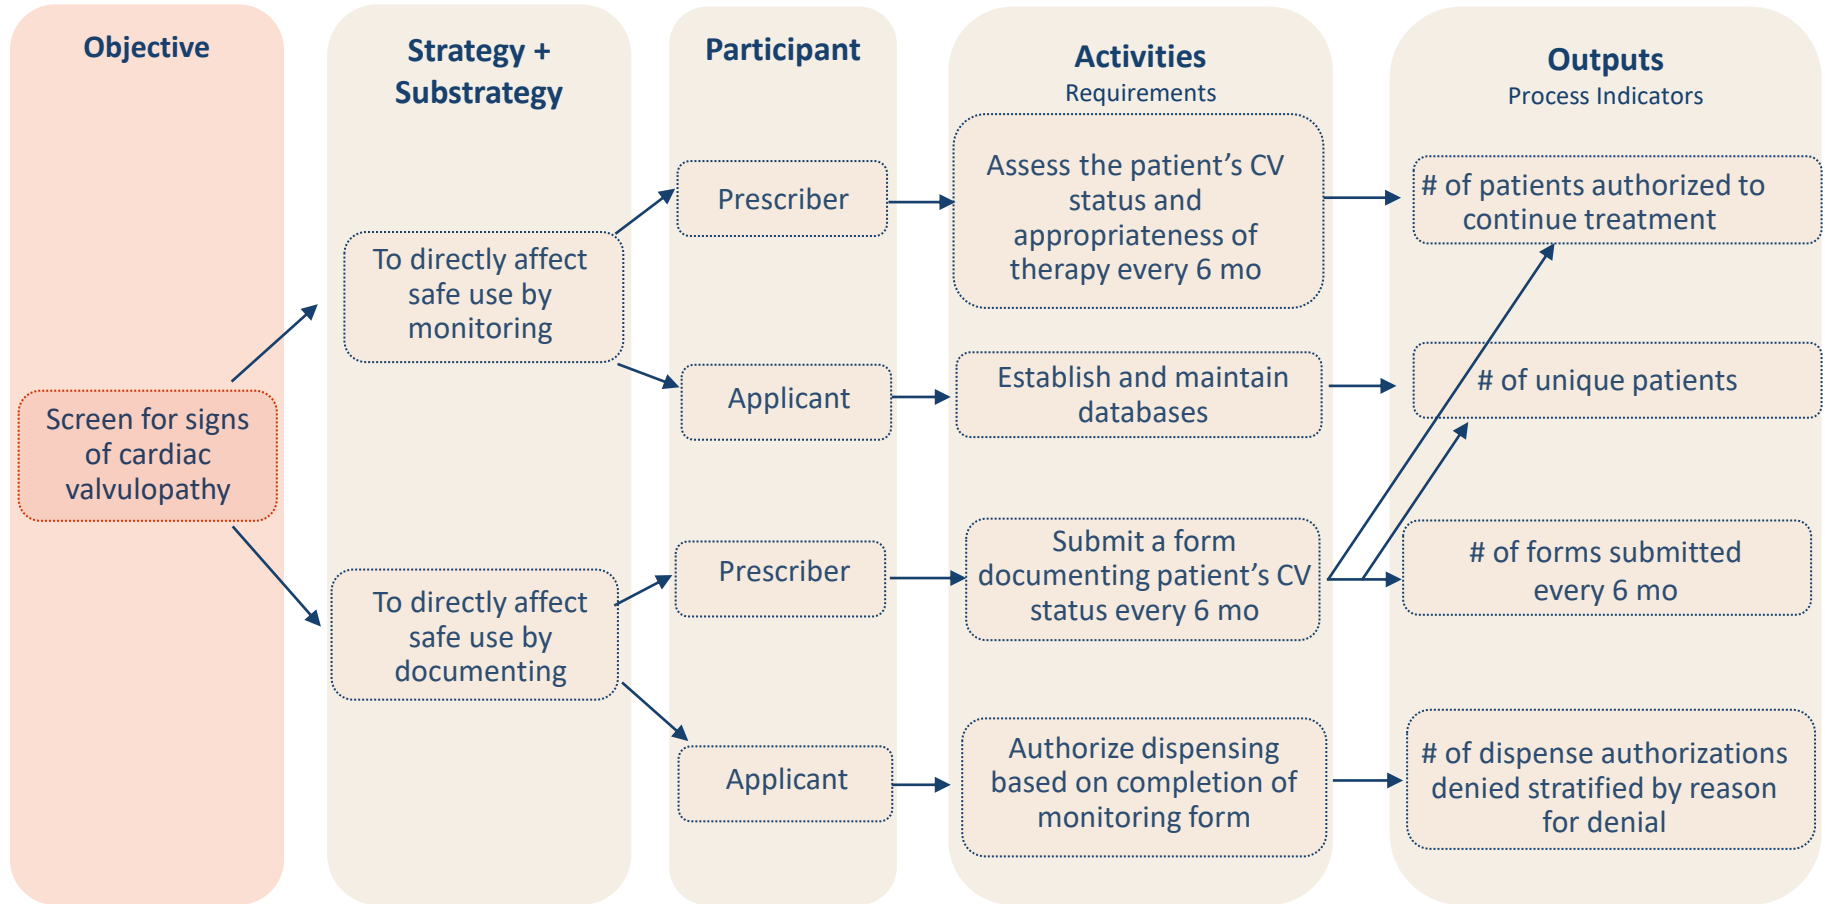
Objective

Screen for signs of cardiac valvulopathy

Strategy + Substrategy

To directly affect safe use by monitoring

To directly affect safe use by documenting

Participant

Prescriber

Applicant

Prescriber

Applicant

Activities
Requirements

Assess the patient's CV status and appropriateness of therapy every 6 mo

Establish and maintain databases

Submit a form documenting patient's CV status every 6 mo

Authorize dispensing based on completion of monitoring form

Outputs
Process Indicators

# of patients authorized to continue treatment

# of unique patients

# of forms submitted every 6 mo

# of dispense authorizations denied stratified by reason for denial